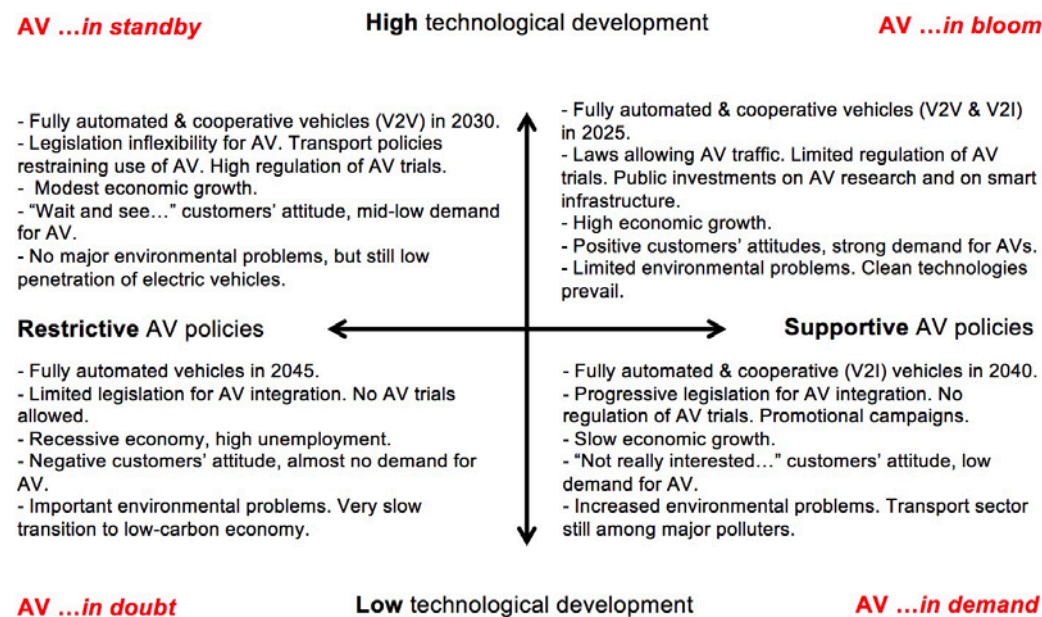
AV …in standby

High technological development

AV …in bloom

- Fully automated & cooperative vehicles (V2V) in 2030.
- Legislation inflexibility for AV. Transport policies restraining use of AV. High regulation of AV trials.
- Modest economic growth.
- "Wait and see…" customers' attitude, mid-low demand for AV.
- No major environmental problems, but still low penetration of electric vehicles.

- Fully automated & cooperative vehicles (V2V & V2I) in 2025.
- Laws allowing AV traffic. Limited regulation of AV trials. Public investments on AV research and on smart infrastructure.
- High economic growth.
- Positive customers' attitudes, strong demand for AVs.
- Limited environmental problems. Clean technologies prevail.

Restrictive AV policies

Supportive AV policies

- Fully automated vehicles in 2045.
- Limited legislation for AV integration. No AV trials allowed.
- Recessive economy, high unemployment.
- Negative customers' attitude, almost no demand for AV.
- Important environmental problems. Very slow transition to low-carbon economy.

- Fully automated & cooperative (V2I) vehicles in 2040.
- Progressive legislation for AV integration. No regulation of AV trials. Promotional campaigns.
- Slow economic growth.
- "Not really interested…" customers' attitude, low demand for AV.
- Increased environmental problems. Transport sector still among major polluters.

AV …in doubt

Low technological development

AV …in demand